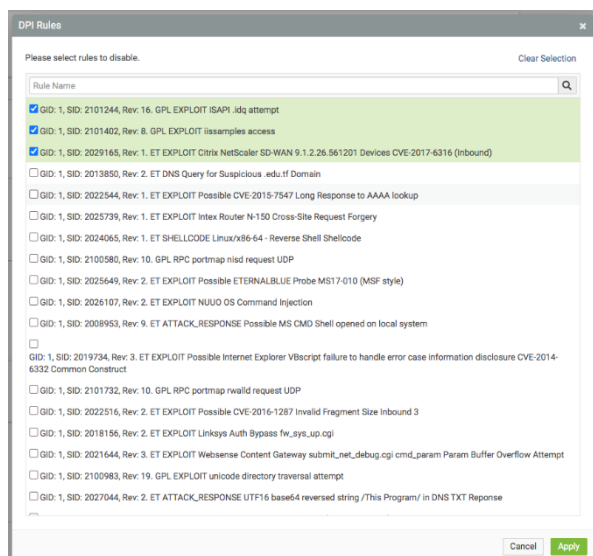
DPI Rules

×

Please select rules to disable.

Clear Selection

Rule Name

GID: 1, SID: 2101244, Rev: 16. GPL EXPLOIT ISAPI .idq attempt

GID: 1, SID: 2101402, Rev: 8. GPL EXPLOIT iissamples access

GID: 1, SID: 2029165, Rev: 1. ET EXPLOIT Citrix NetScaler SD-WAN 9.1.2.26.561201 Devices CVE-2017-6316 (Inbound)

GID: 1, SID: 2013850, Rev: 2. ET DNS Query for Suspicious .edu.tf Domain

GID: 1, SID: 2022544, Rev: 1. ET EXPLOIT Possible CVE-2015-7547 Long Response to AAAA lookup

GID: 1, SID: 2025739, Rev: 1. ET EXPLOIT Intex Router N-150 Cross-Site Request Forgery

GID: 1, SID: 2024065, Rev: 1. ET SHELLCODE Linux/x86-64 - Reverse Shell Shellcode

GID: 1, SID: 2100580, Rev: 10. GPL RPC portmap nisd request UDP

GID: 1, SID: 2025649, Rev: 2. ET EXPLOIT Possible ETERNALBLUE Probe MS17-010 (MSF style)

GID: 1, SID: 2026107, Rev: 2. ET EXPLOIT NUUO OS Command Injection

GID: 1, SID: 2008953, Rev: 9. ET ATTACK_RESPONSE Possible MS CMD Shell opened on local system

GID: 1, SID: 2019734, Rev: 3. ET EXPLOIT Possible Internet Explorer VBscript failure to handle error case information disclosure CVE-2014-6332 Common Construct

GID: 1, SID: 2101732, Rev: 10. GPL RPC portmap rwalld request UDP

GID: 1, SID: 2022516, Rev: 2. ET EXPLOIT Possible CVE-2016-1287 Invalid Fragment Size Inbound 3

GID: 1, SID: 2018156, Rev: 2. ET EXPLOIT Linksys Auth Bypass fw_sys_up.cgi

GID: 1, SID: 2021644, Rev: 3. ET EXPLOIT Websense Content Gateway submit_net_debug.cgi cmd_param Param Buffer Overflow Attempt

GID: 1, SID: 2100983, Rev: 19. GPL EXPLOIT unicode directory traversal attempt

GID: 1, SID: 2027044, Rev: 2. ET ATTACK_RESPONSE UTF16 base64 reversed string /This Program/ in DNS TXT Reponse

Cancel Apply